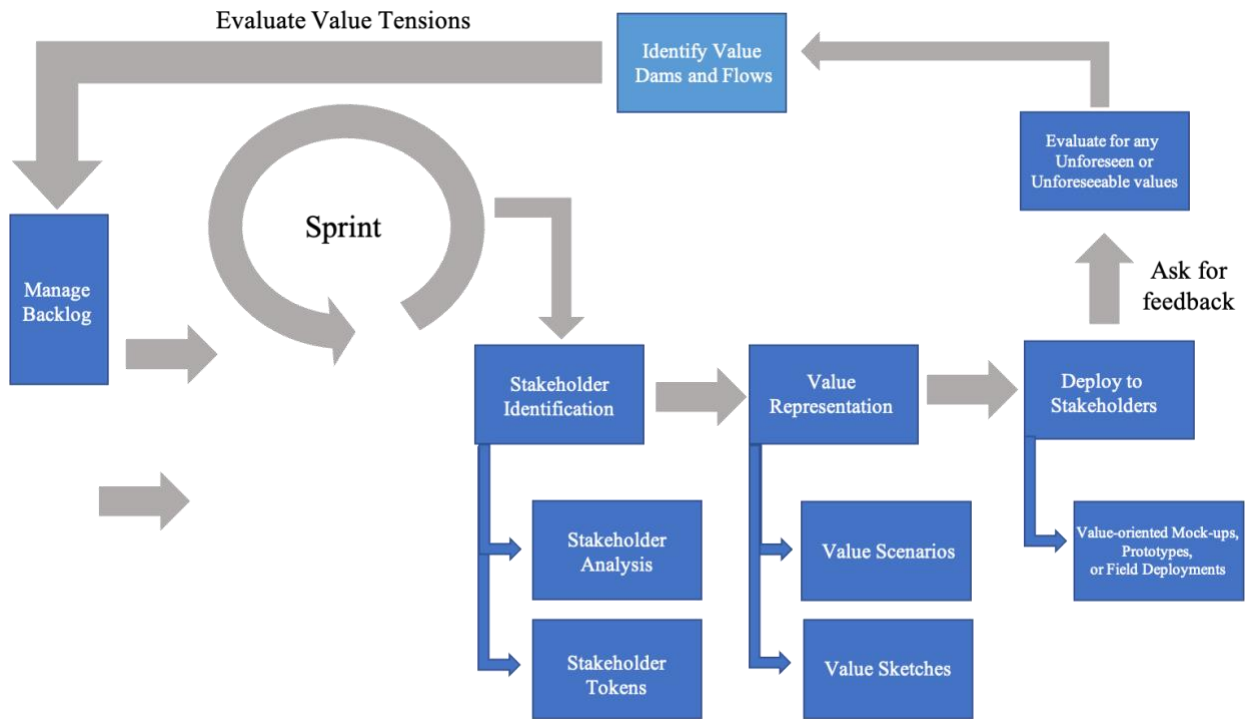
Evaluate Value Tensions

Identify Value Dams and Flows

Evaluate for any Unforeseen or Unforeseeable values

Sprint

Manage Backlog

Ask for feedback

Stakeholder Identification

Value Representation

Deploy to Stakeholders

Stakeholder Analysis

Value Scenarios

Value-oriented Mock-ups, Prototypes, or Field Deployments

Stakeholder Tokens

Value Sketches